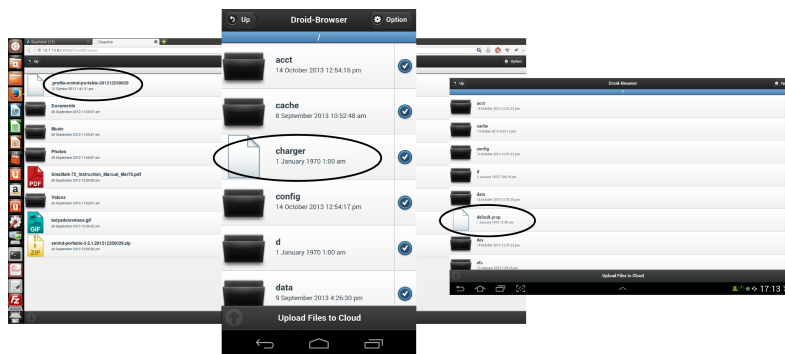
Up
Droid-Browser
Option
/
acct
14 October 2013 12:54:16 pm
cache
8 September 2013 10:52:48 am
charger
1 January 1970 1:00 am
config
14 October 2013 12:54:17 pm
d
1 January 1970 1:00 am
data
9 September 2013 4:26:30 pm
Upload Files to Cloud

Up
profile-xmind-portable-201212250026
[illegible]
Documents
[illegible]
Music
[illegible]
Photos
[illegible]
SmartTab-7Z_Instruction_Manual_Mar76.pdf
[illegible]
Videos
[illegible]
ladyadaivnelase.gif
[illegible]
xmind-portable-3.3.1.201212250026.zip
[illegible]

Up
Droid-Browser
Option
acct
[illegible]
cache
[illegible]
config
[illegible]
d
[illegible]
data
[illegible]
default.prop
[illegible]
dev
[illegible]
efs
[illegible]
Upload Files to Cloud
17:13